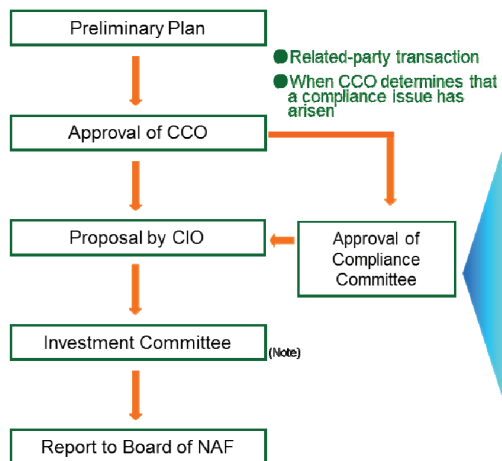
Preliminary Plan

Related-party transaction

When CCO determines that a compliance issue has arisen

Approval of CCO

Proposal by CIO

Approval of Compliance Committee

Investment Committee (Note)

Report to Board of NAF